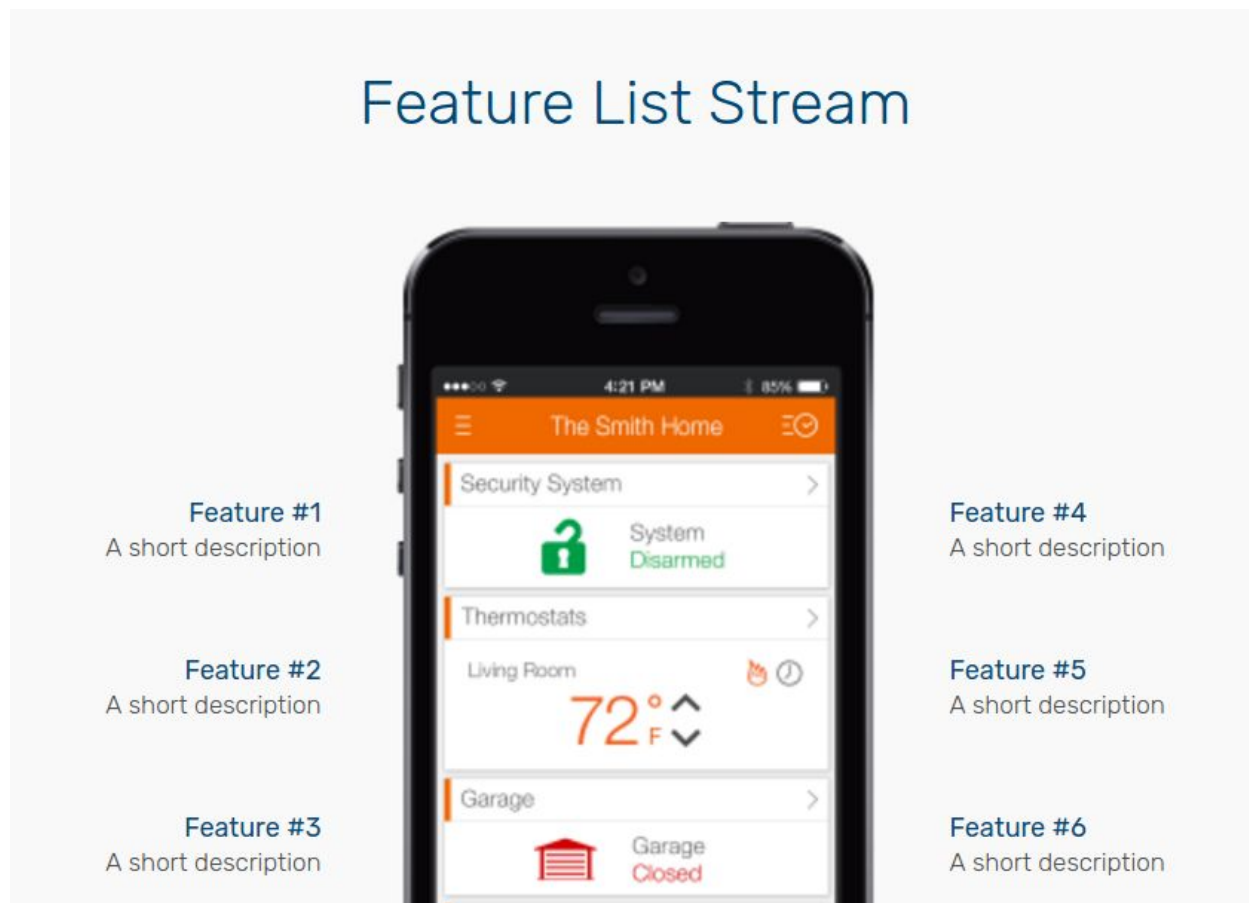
Feature List Stream

Feature #1
A short description

Feature #2
A short description

Feature #3
A short description

4:21 PM
85%

The Smith Home

Security System

System
Disarmed

Thermostats

Living Room

72°F

Garage

Garage
Closed

Feature #4
A short description

Feature #5
A short description

Feature #6
A short description